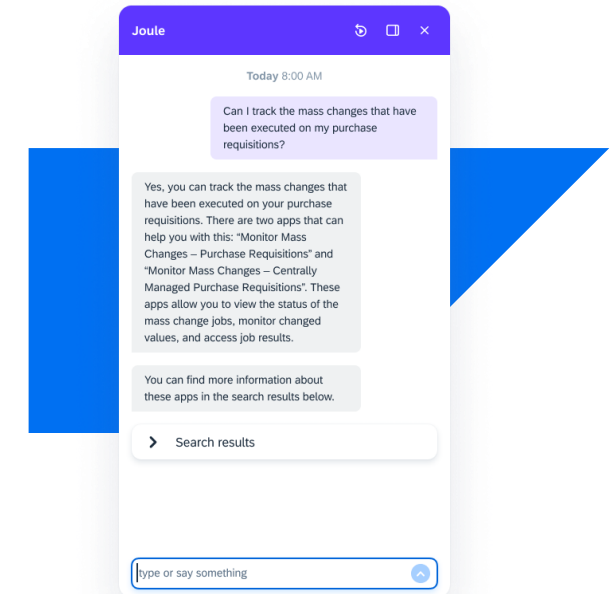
Joule

Today 8:00 AM

Can I track the mass changes that have been executed on my purchase requisitions?

Yes, you can track the mass changes that have been executed on your purchase requisitions. There are two apps that can help you with this: “Monitor Mass Changes – Purchase Requisitions” and “Monitor Mass Changes – Centrally Managed Purchase Requisitions”. These apps allow you to view the status of the mass change jobs, monitor changed values, and access job results.

You can find more information about these apps in the search results below.

Search results

type or say something